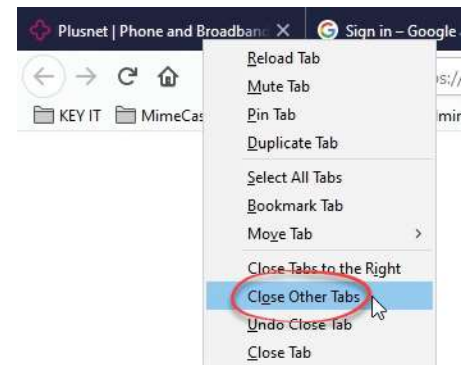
Plusnet | Phone and Broadband ×
Sign in – Google

KEY IT
MimeCas

Reload Tab
Mute Tab
Pin Tab
Duplicate Tab
Select All Tabs
Bookmark Tab
Move Tab >
Close Tabs to the Right
Close Other Tabs
Undo Close Tab
Close Tab